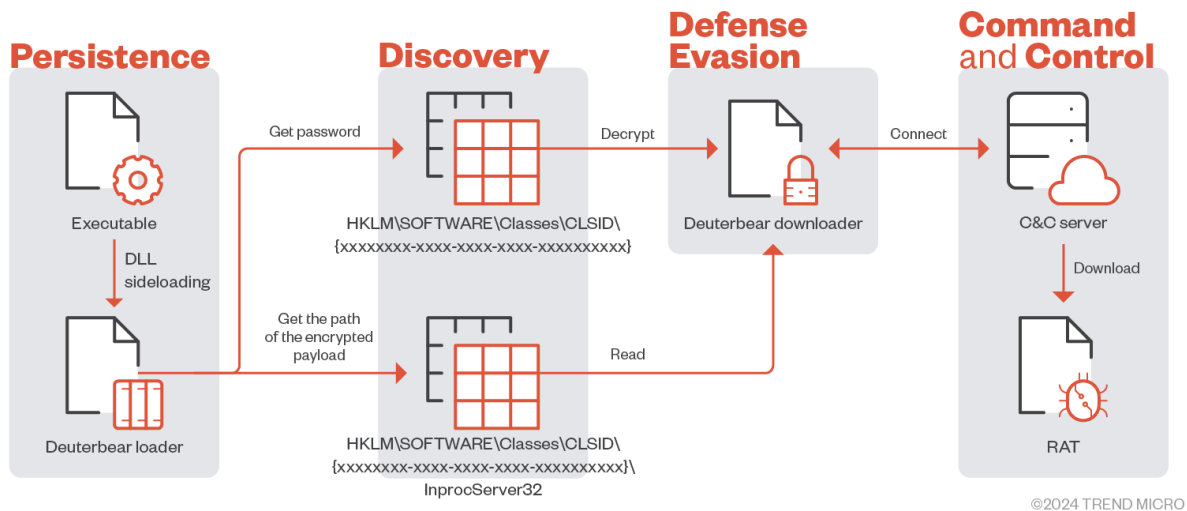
Persistence

Discovery

Defense Evasion

Command and Control

Executable

DLL sideloading

Deuterbear loader

Get password

Get the path of the encrypted payload

HKLM\SOFTWARE\Classes\CLSID\ {xxxxxxxx-xxxx-xxxx-xxxx-xxxxxxxxxxxx}

HKLM\SOFTWARE\Classes\CLSID\ {xxxxxxxx-xxxx-xxxx-xxxx-xxxxxxxxxxxx}\ InprocServer32

Decrypt

Read

Deuterbear downloader

Connect

C&C server

Download

RAT

©2024 TREND MICRO